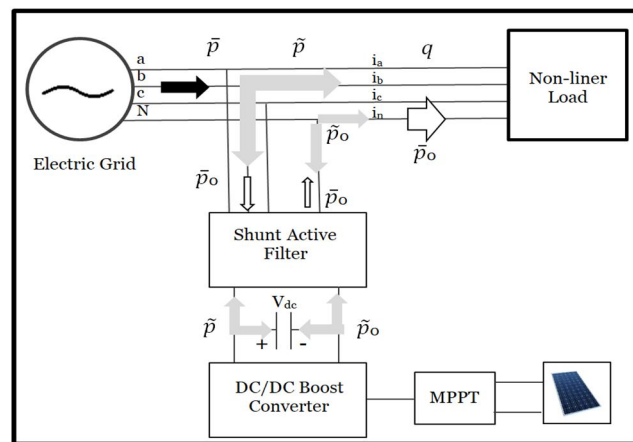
$\bar{p}$ $\tilde{p}$ $q$

a
b
c
N

$i_a$
$i_b$
$i_c$
$i_n$

Non-liner Load

Electric Grid

$\tilde{p}_o$

$\bar{p}_o$

$\bar{p}_o$

$\bar{p}_o$

Shunt Active Filter

$V_{dc}$

$\tilde{p}$

+ -

$\tilde{p}_o$

DC/DC Boost Converter

MPPT